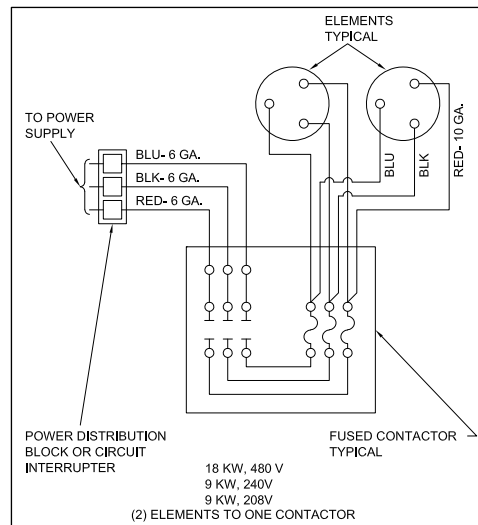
ELEMENTS
TYPICAL

TO POWER
SUPPLY

BLU- 6 GA.
BLK- 6 GA.
RED- 6 GA.

BLU
BLK
RED- 10 GA.

POWER DISTRIBUTION
BLOCK OR CIRCUIT
INTERRUPTER

FUSED CONTACTOR
TYPICAL

18 KW, 480 V
9 KW, 240V
9 KW, 208V
(2) ELEMENTS TO ONE CONTACTOR